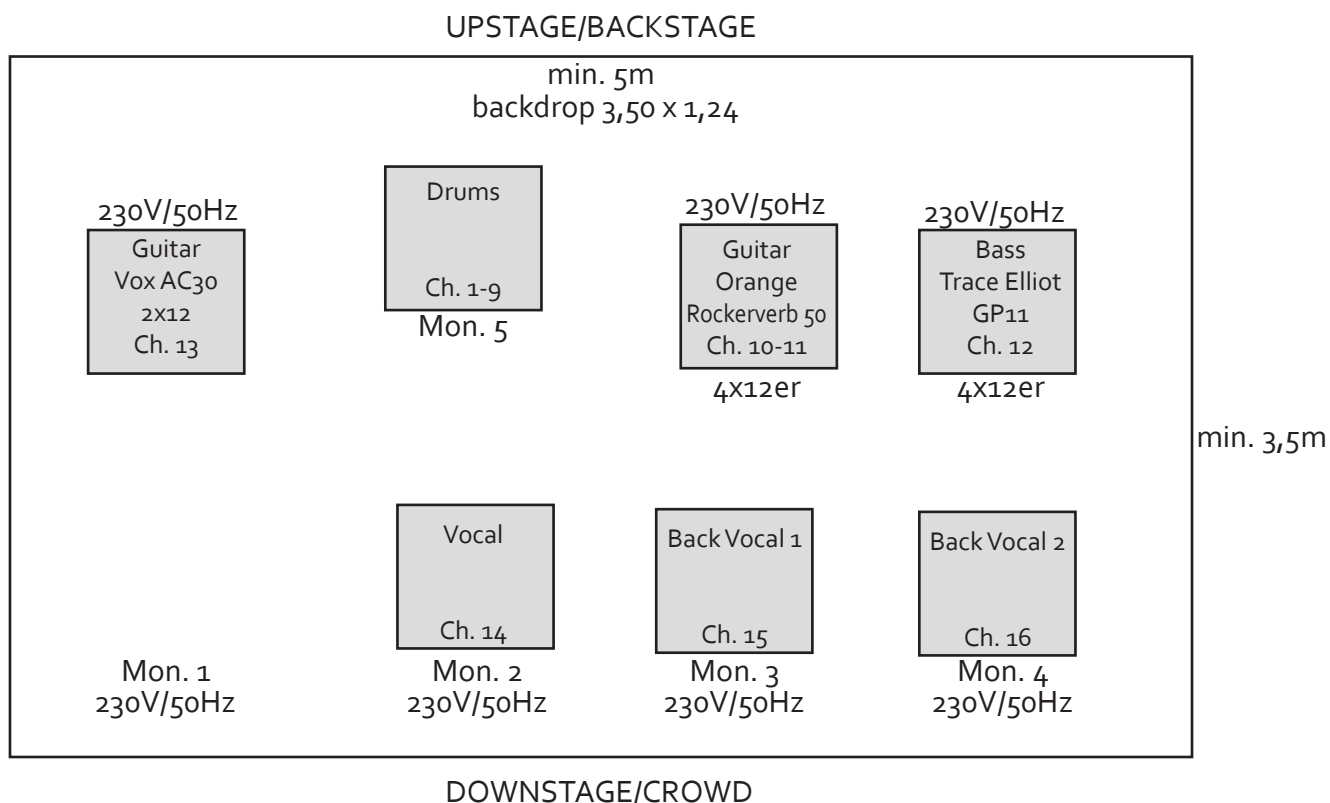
UPSTAGE/BACKSTAGE

min. 5m
backdrop 3,50 x 1,24

230V/50Hz
Guitar
Vox AC30
2x12
Ch. 13

Drums
Ch. 1-9
Mon. 5

230V/50Hz
Guitar
Orange
Rockerverb 50
Ch. 10-11
4x12er

230V/50Hz
Bass
Trace Elliot
GP11
Ch. 12
4x12er

min. 3,5m

Vocal
Ch. 14

Back Vocal 1
Ch. 15

Back Vocal 2
Ch. 16

Mon. 1
230V/50Hz

Mon. 2
230V/50Hz

Mon. 3
230V/50Hz

Mon. 4
230V/50Hz

DOWNSTAGE/CROWD